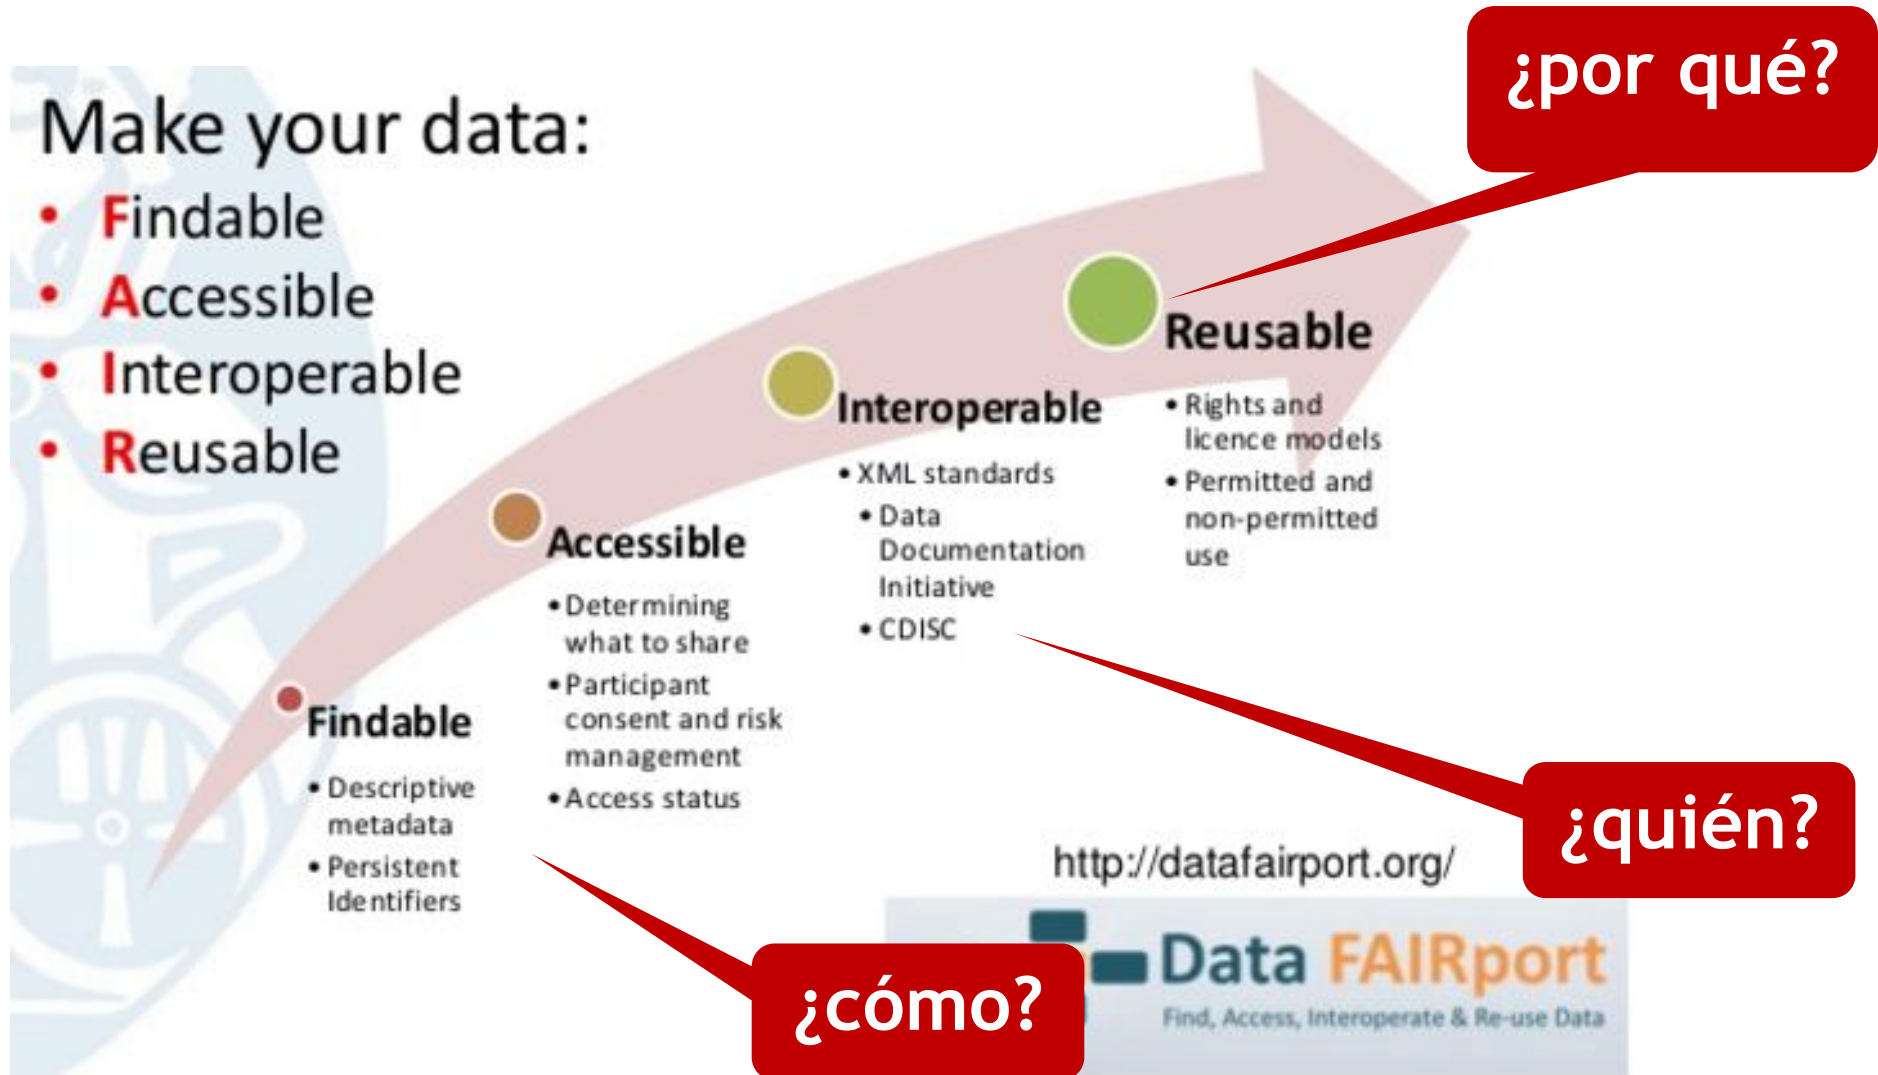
Make your data:

- Findable
- Accessible
- Interoperable
- Reusable

¿por qué?

Findable
- Descriptive metadata
- Persistent Identifiers

Accessible
- Determining what to share
- Participant consent and risk management
- Access status

Interoperable
- XML standards
 - Data Documentation Initiative
 - CDISC

Reusable
- Rights and licence models
- Permitted and non-permitted use

¿quién?

http://datafairport.org/

Data FAIRport
Find, Access, Interoperate & Re-use Data

¿cómo?